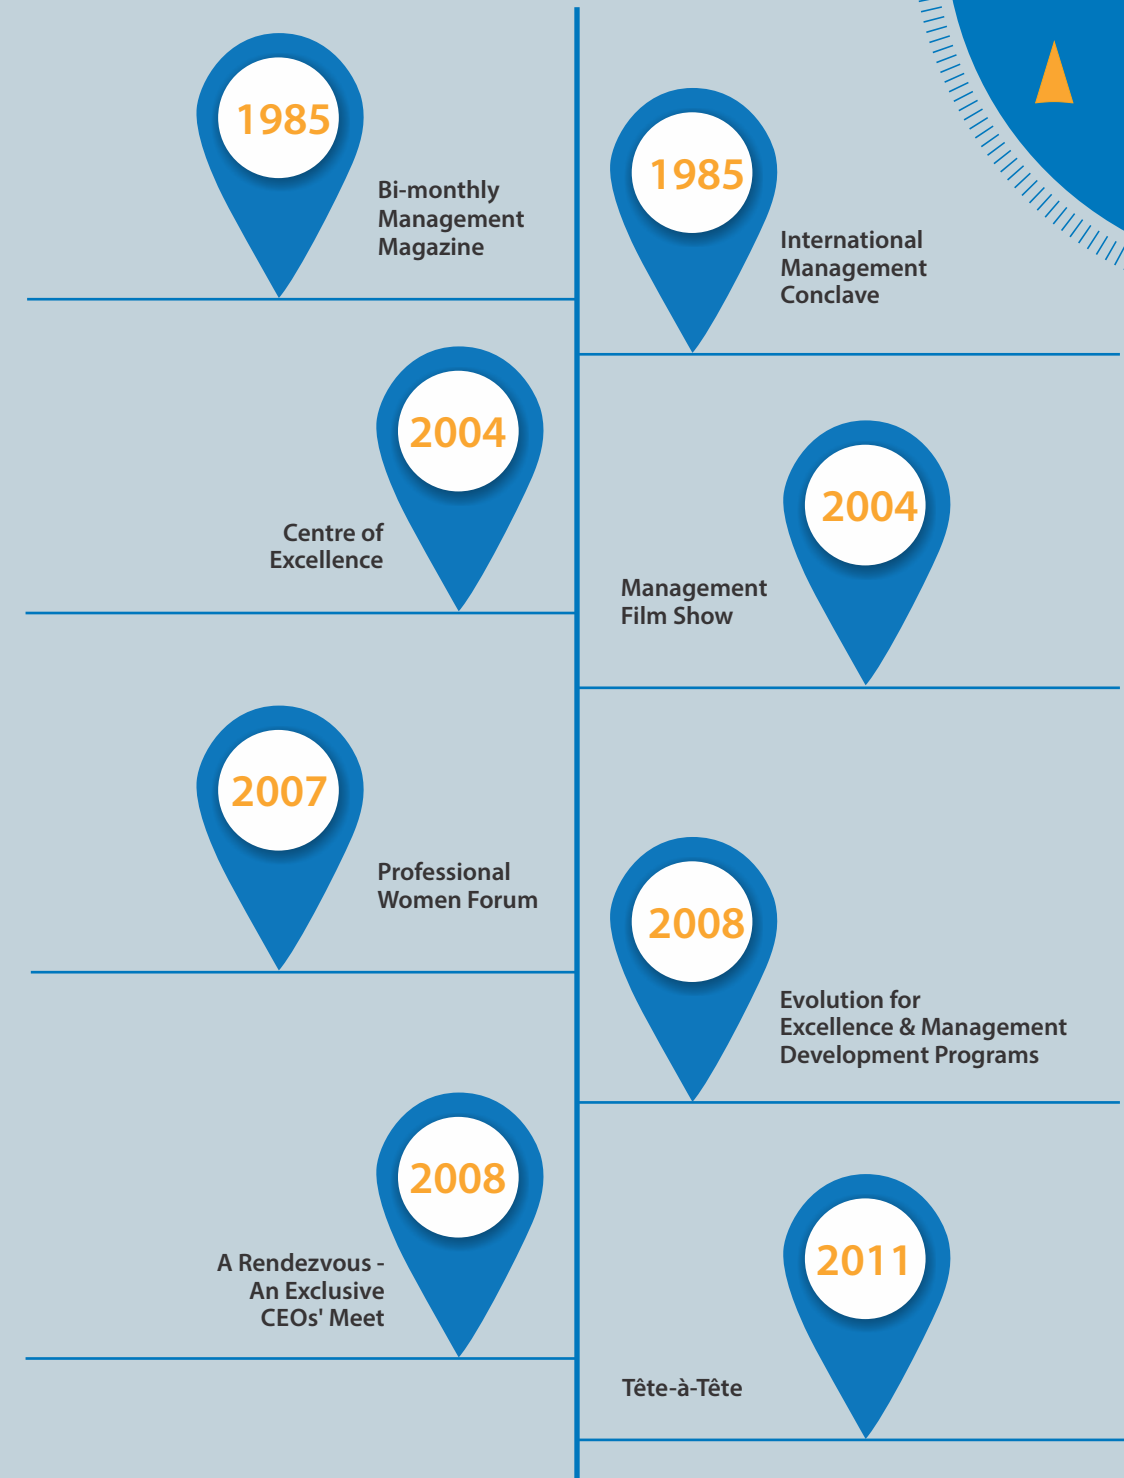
1985

Bi-monthly Management Magazine

1985

International Management Conclave

2004

Centre of Excellence

2004

Management Film Show

2007

Professional Women Forum

2008

Evolution for Excellence & Management Development Programs

2008

A Rendezvous - An Exclusive CEOs' Meet

2011

Tête-à-Tête